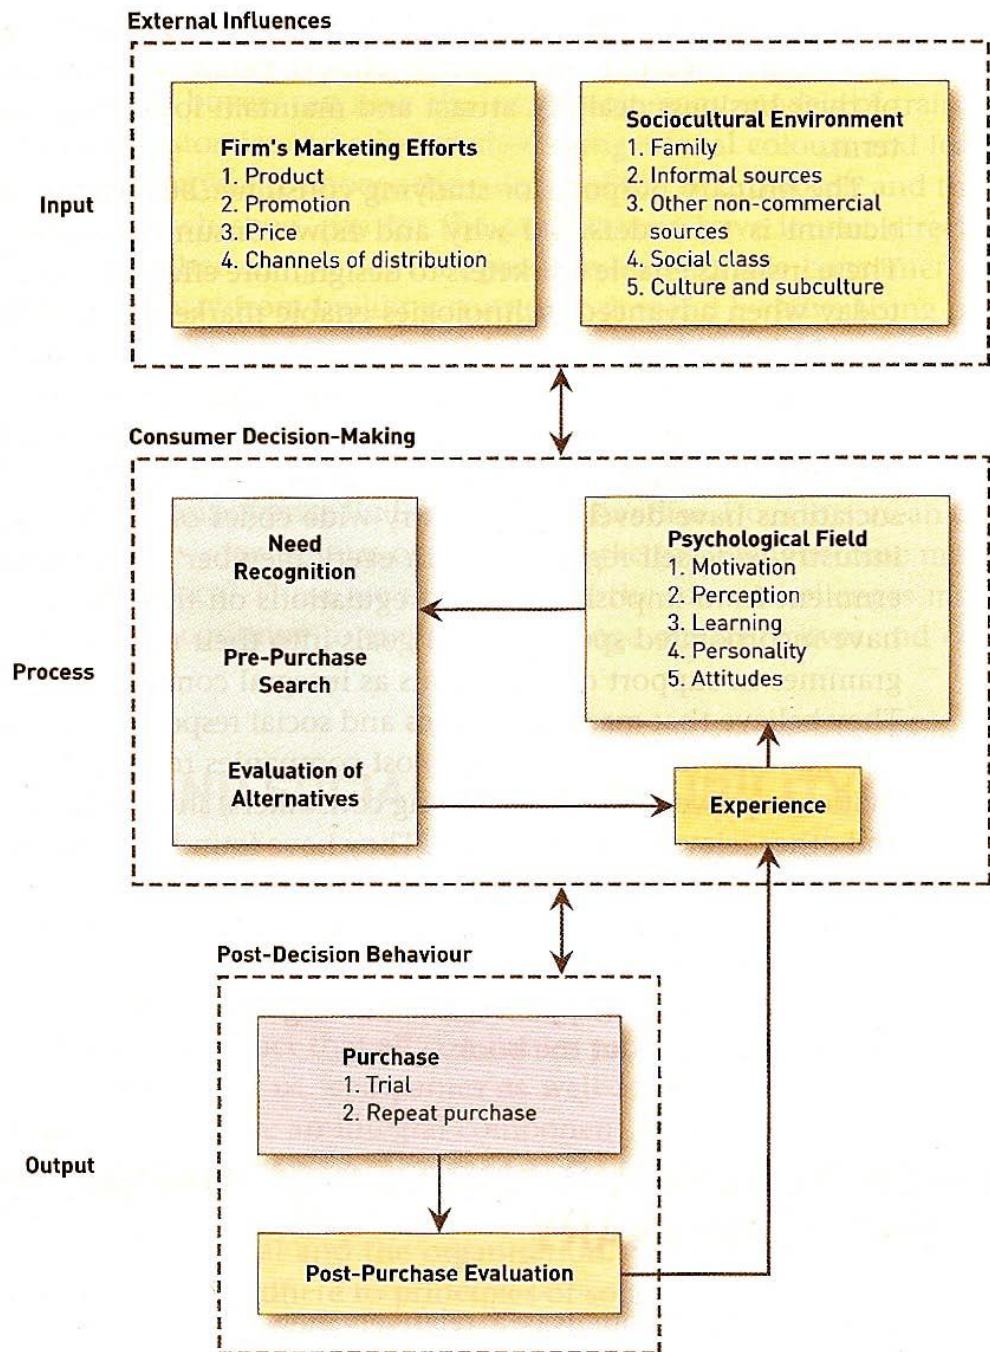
External Influences

Input

Firm's Marketing Efforts
1. Product
2. Promotion
3. Price
4. Channels of distribution

Sociocultural Environment
1. Family
2. Informal sources
3. Other non-commercial sources
4. Social class
5. Culture and subculture

Consumer Decision-Making

Process

Need Recognition

Pre-Purchase Search

Evaluation of Alternatives

Psychological Field
1. Motivation
2. Perception
3. Learning
4. Personality
5. Attitudes

Experience

Post-Decision Behaviour

Output

Purchase
1. Trial
2. Repeat purchase

Post-Purchase Evaluation